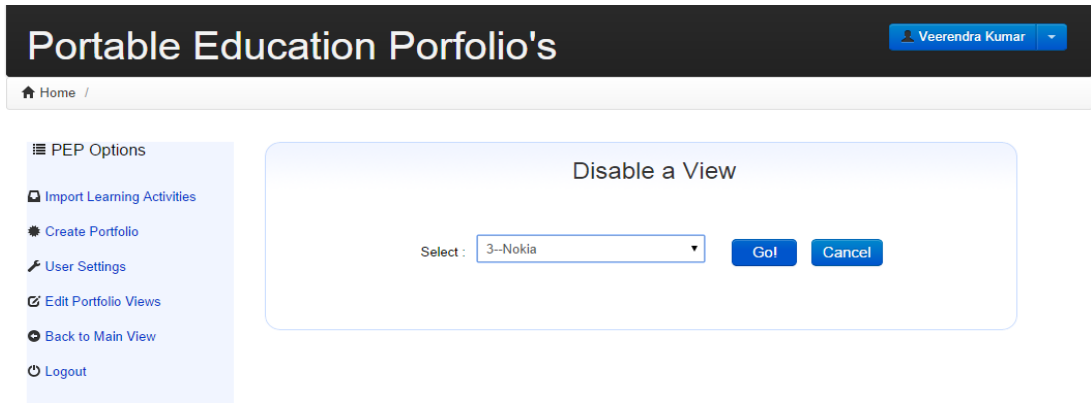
Portable Education Porfolio's

Veerendra Kumar

Home /

PEP Options

Import Learning Activities

Create Portfolio

User Settings

Edit Portfolio Views

Back to Main View

Logout

Disable a View

Select : 3--Nokia

Go!

Cancel